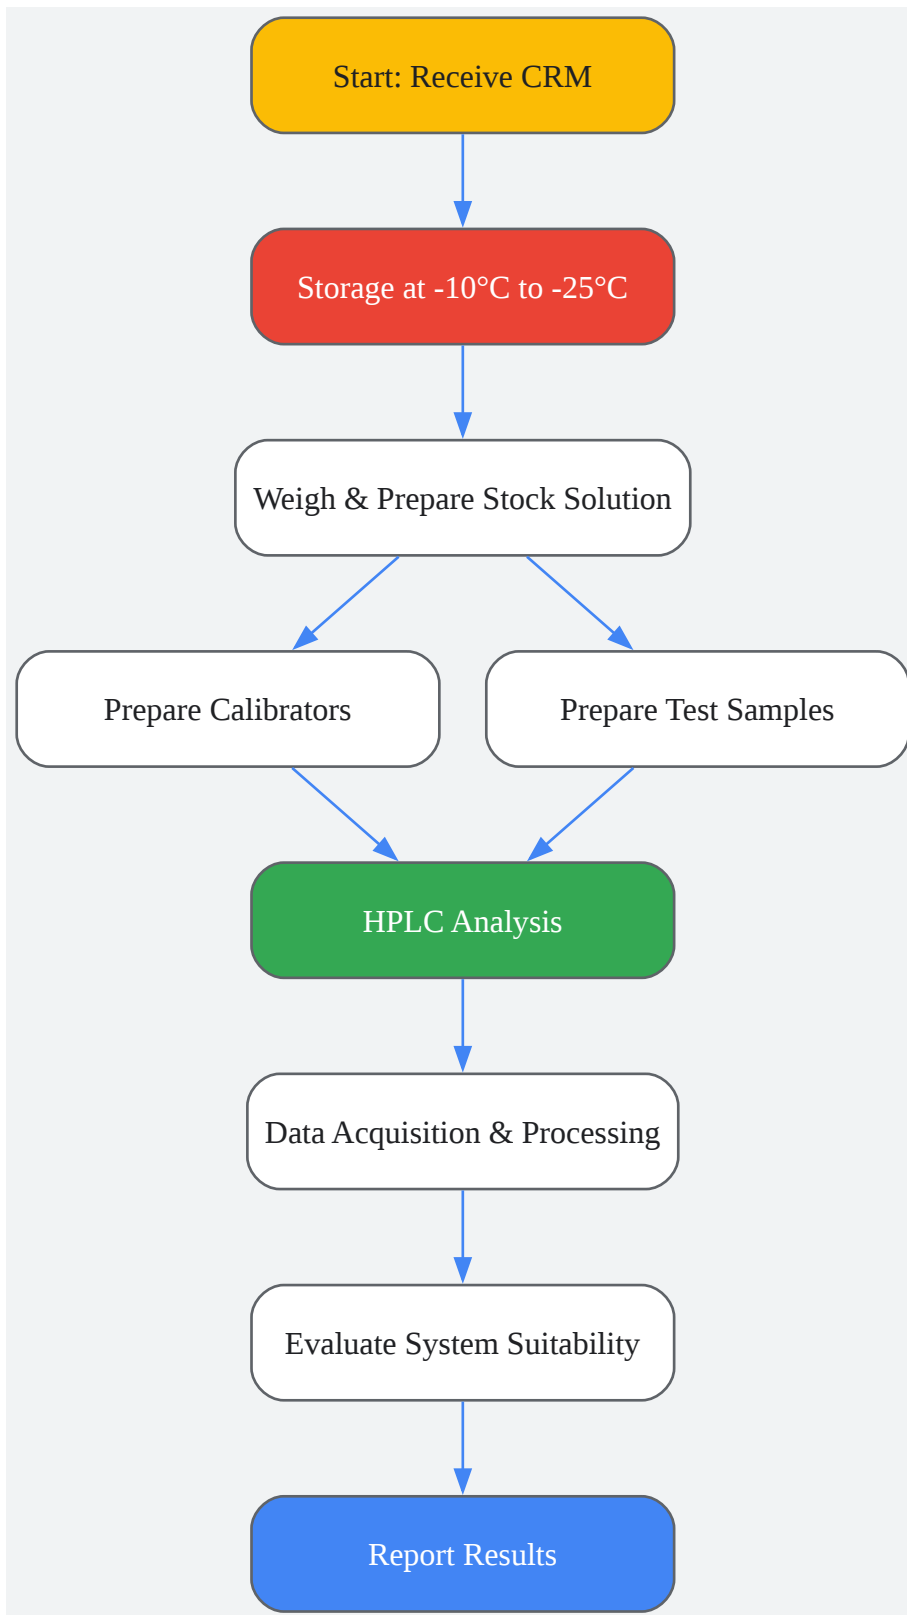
Start: Receive CRM

Storage at -10°C to -25°C

Weigh & Prepare Stock Solution

Prepare Calibrators

Prepare Test Samples

HPLC Analysis

Data Acquisition & Processing

Evaluate System Suitability

Report Results